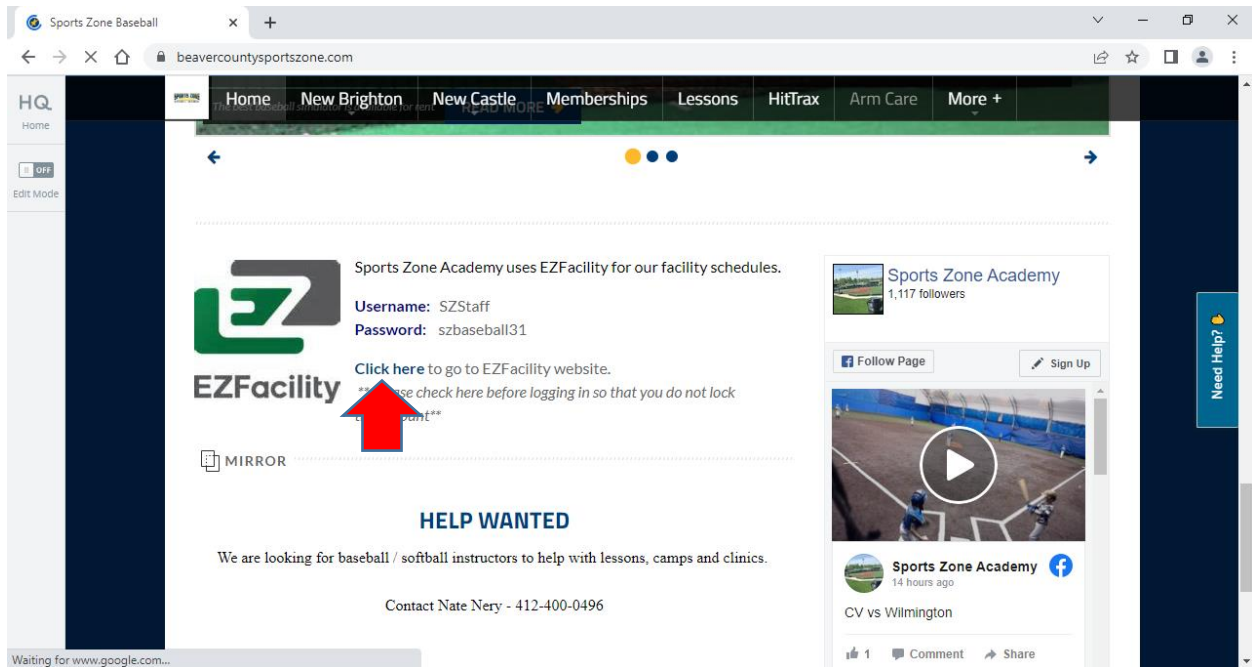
Sports Zone Baseball

beavercountysportszone.com

HQ
Home

OFF
Edit Mode

Home New Brighton New Castle Memberships Lessons HitTrax Arm Care More +

READ MORE

EZFacility

Sports Zone Academy uses EZFacility for our facility schedules.

Username: SZStaff
Password: szbaseball31

Click here to go to EZFacility website.
**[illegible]se check here before logging in so that you do not lock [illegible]unt**

MIRROR

HELP WANTED

We are looking for baseball / softball instructors to help with lessons, camps and clinics.

Contact Nate Nery - 412-400-0496

Sports Zone Academy
1,117 followers

Follow Page

Sign Up

Sports Zone Academy
14 hours ago

CV vs Wilmington

1 Comment Share

Need Help?

Waiting for www.google.com...